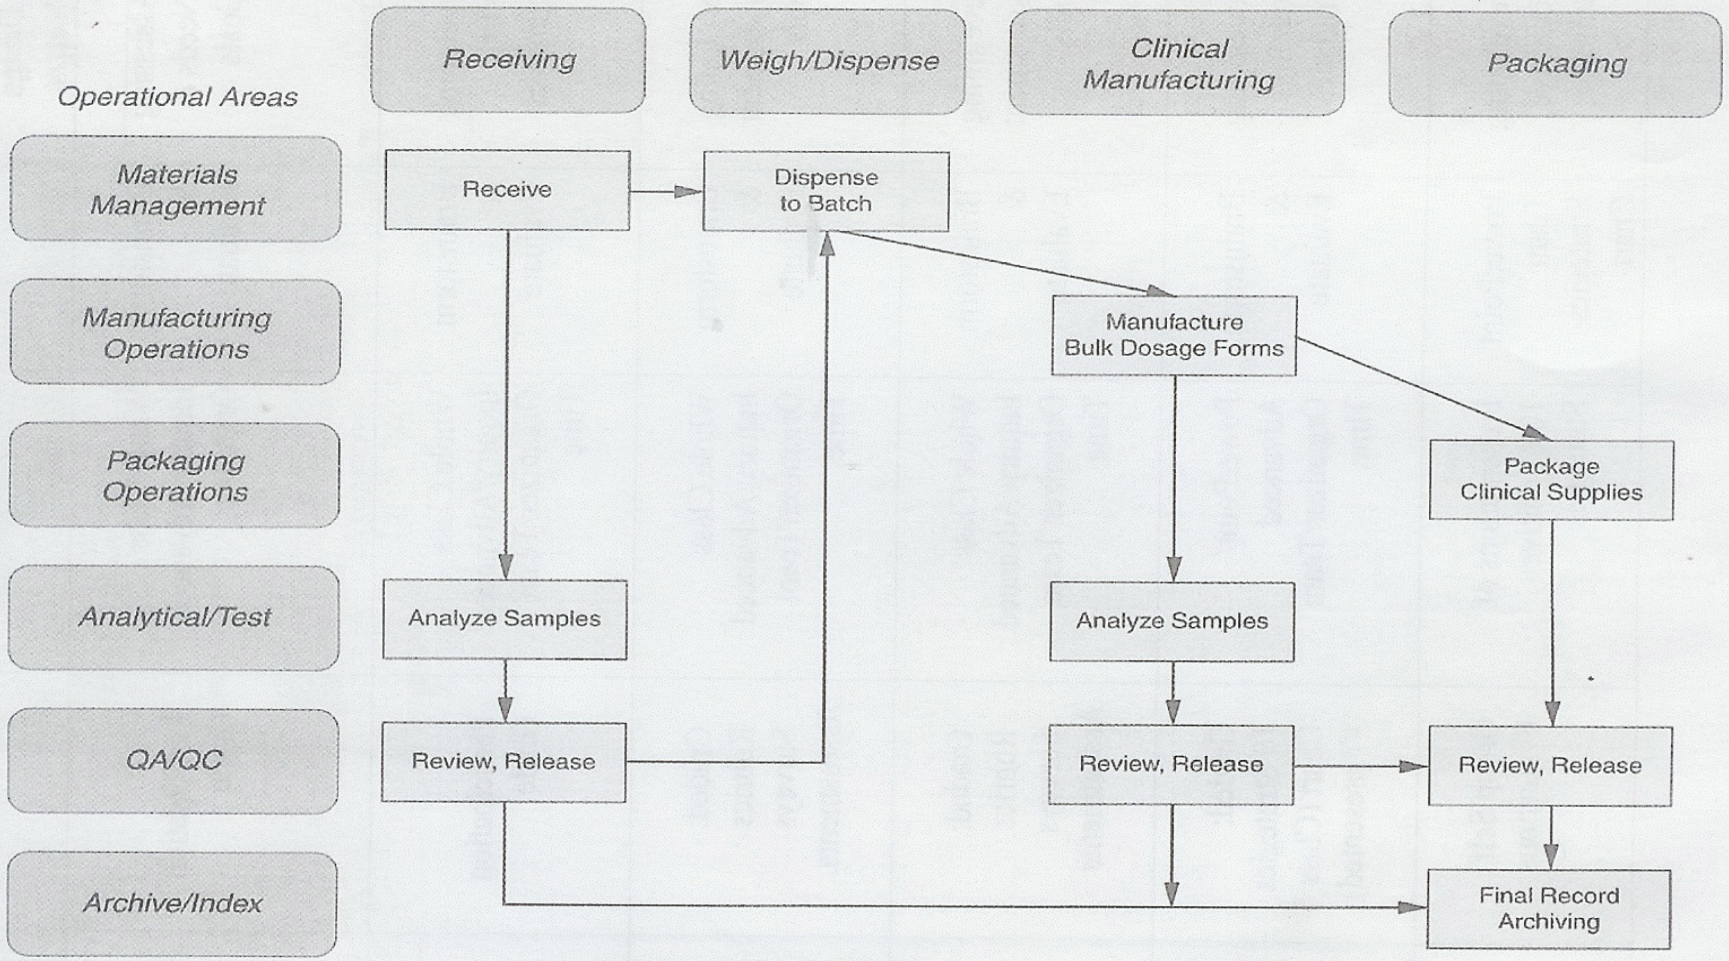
Operational Areas

Receiving

Weigh/Dispense

Clinical Manufacturing

Packaging

Materials Management

Manufacturing Operations

Packaging Operations

Analytical/Test

QA/QC

Archive/Index

Receive

Dispense to Batch

Manufacture Bulk Dosage Forms

Package Clinical Supplies

Analyze Samples

Analyze Samples

Review, Release

Review, Release

Review, Release

Final Record Archiving